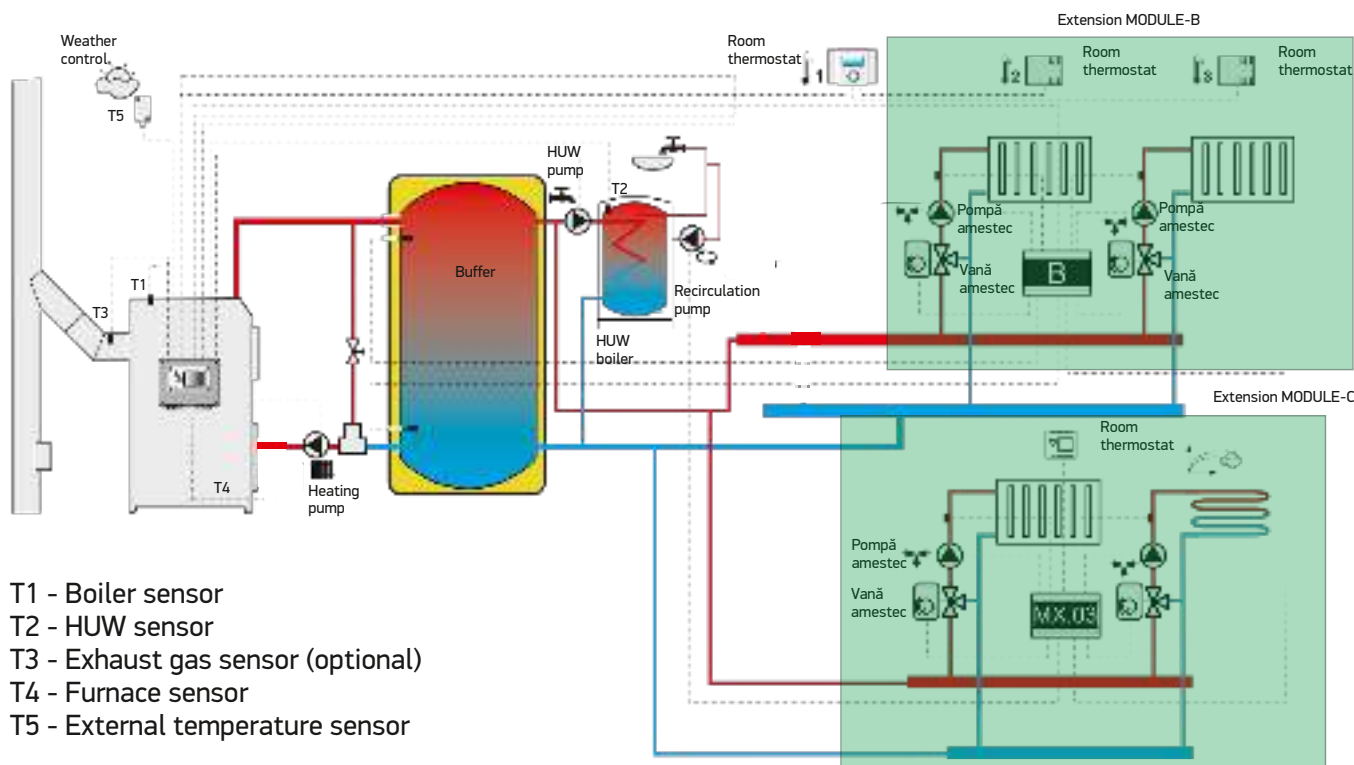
Extension MODULE-B

Weather control

T5

Room thermostat

1

2

Room thermostat

3

Room thermostat

HUW pump

T2

Buffer

Pompă amestec

Pompă amestec

Vană amestec

B

Vană amestec

T1

T3

Recirculation pump

HUW boiler

Extension MODULE-C

Room thermostat

T4

Heating pump

Pompă amestec

Vană amestec

MX.03

T1 - Boiler sensor
T2 - HUW sensor
T3 - Exhaust gas sensor (optional)
T4 - Furnace sensor
T5 - External temperature sensor